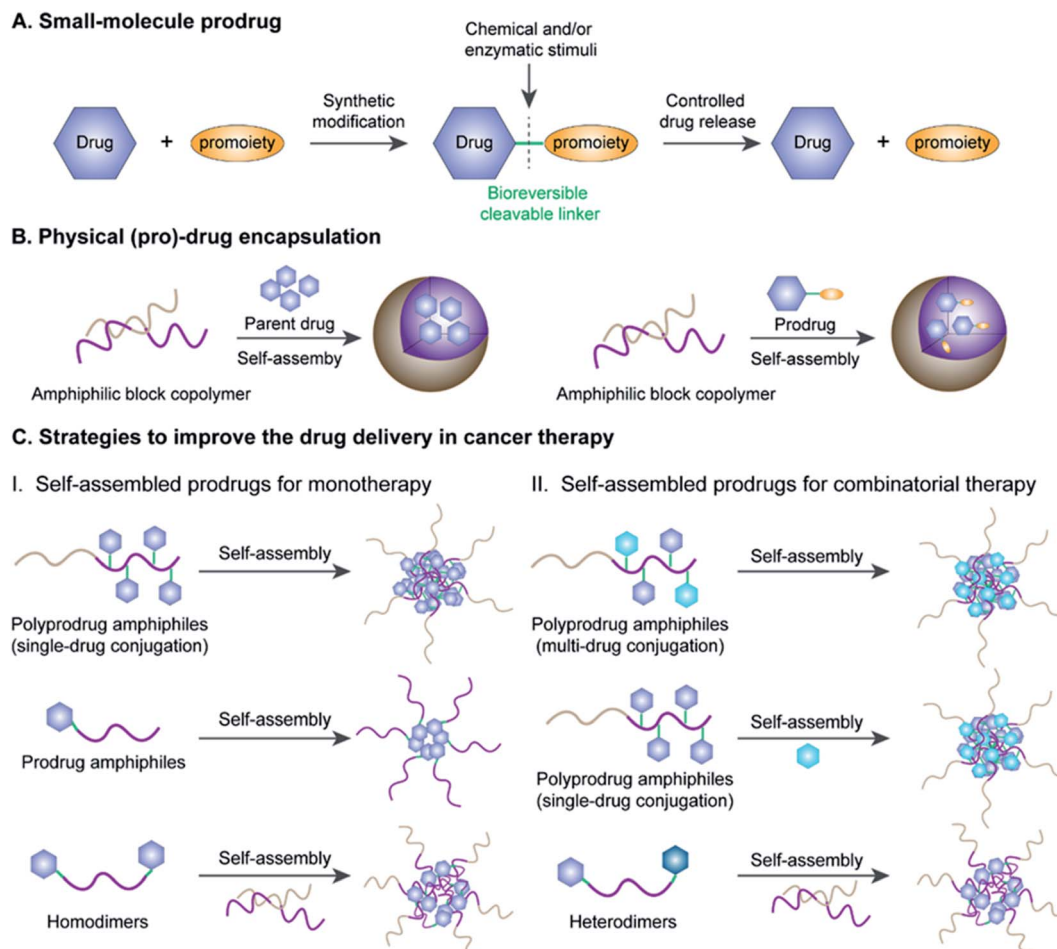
A. Small-molecule prodrug

Chemical and/or enzymatic stimuli

Drug + promoiety → Synthetic modification → Drug promoiety → Controlled drug release → Drug + promoiety

Bioreversible cleavable linker

B. Physical (pro)-drug encapsulation

Parent drug
Self-assemby
Amphiphilic block copolymer

Prodrug
Self-assembly
Amphiphilic block copolymer

C. Strategies to improve the drug delivery in cancer therapy

I. Self-assembled prodrugs for monotherapy

Self-assembly
Polyprodrug amphiphiles (single-drug conjugation)

Self-assembly
Prodrug amphiphiles

Self-assembly
Homodimers

II. Self-assembled prodrugs for combinatorial therapy

Self-assembly
Polyprodrug amphiphiles (multi-drug conjugation)

Self-assembly
Polyprodrug amphiphiles (single-drug conjugation)

Self-assembly
Heterodimers